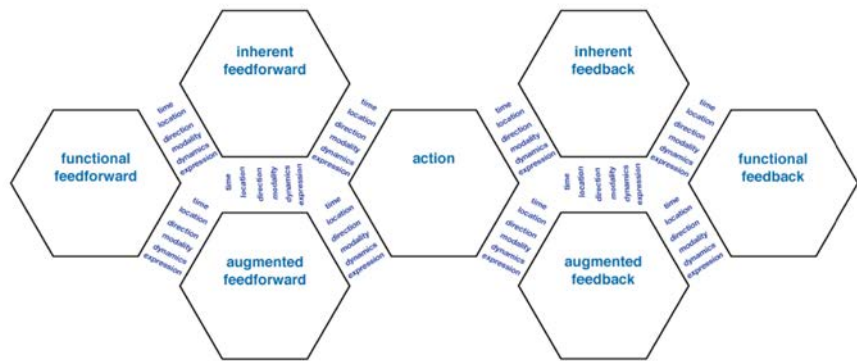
inherent feedforward

functional feedforward

time
location
direction
modality
dynamics
expression

time
location
direction
modality
dynamics
expression

time
location
direction
modality
dynamics
expression

time
location
direction
modality
dynamics
expression

time
location
direction
modality
dynamics
expression

augmented feedforward

action

inherent feedback

time
location
direction
modality
dynamics
expression

time
location
direction
modality
dynamics
expression

time
location
direction
modality
dynamics
expression

time
location
direction
modality
dynamics
expression

time
location
direction
modality
dynamics
expression

functional feedback

augmented feedback